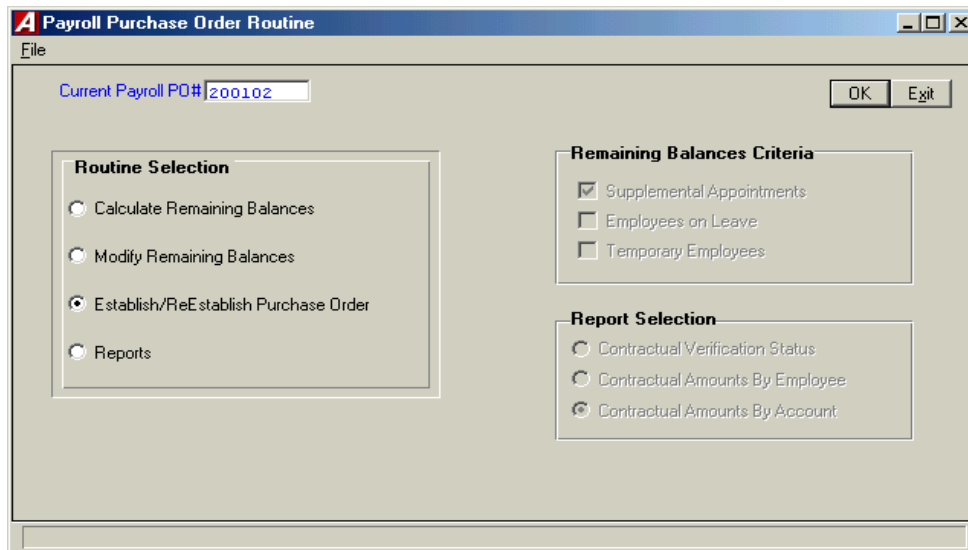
A Payroll Purchase Order Routine

File

Current Payroll PO# 200102

OK Exit

Routine Selection

Calculate Remaining Balances

Modify Remaining Balances

Establish/ReEstablish Purchase Order

Reports

Remaining Balances Criteria

Supplemental Appointments

Employees on Leave

Temporary Employees

Report Selection

Contractual Verification Status

Contractual Amounts By Employee

Contractual Amounts By Account